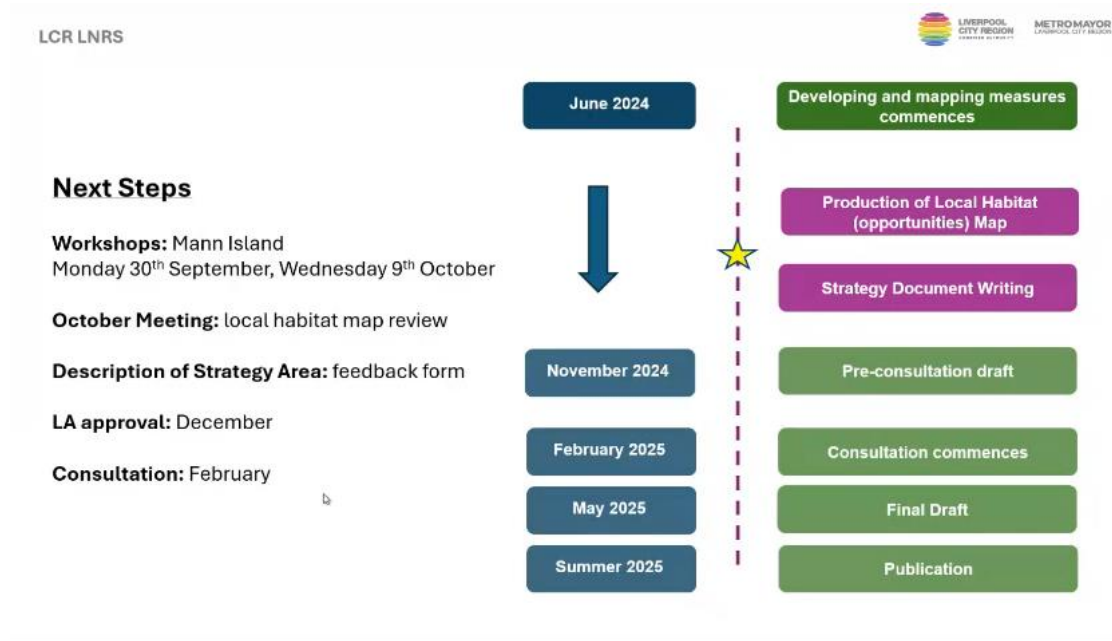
LCR LNRS

LIVERPOOL CITY REGION COMBINED AUTHORITY

METRO MAYOR LIVERPOOL CITY REGION

Next Steps

Workshops: Mann Island
Monday 30$^{th}$ September, Wednesday 9$^{th}$ October

October Meeting: local habitat map review

Description of Strategy Area: feedback form

LA approval: December

Consultation: February

June 2024

Developing and mapping measures commences

Production of Local Habitat (opportunities) Map

Strategy Document Writing

November 2024

Pre-consultation draft

February 2025

Consultation commences

May 2025

Final Draft

Summer 2025

Publication